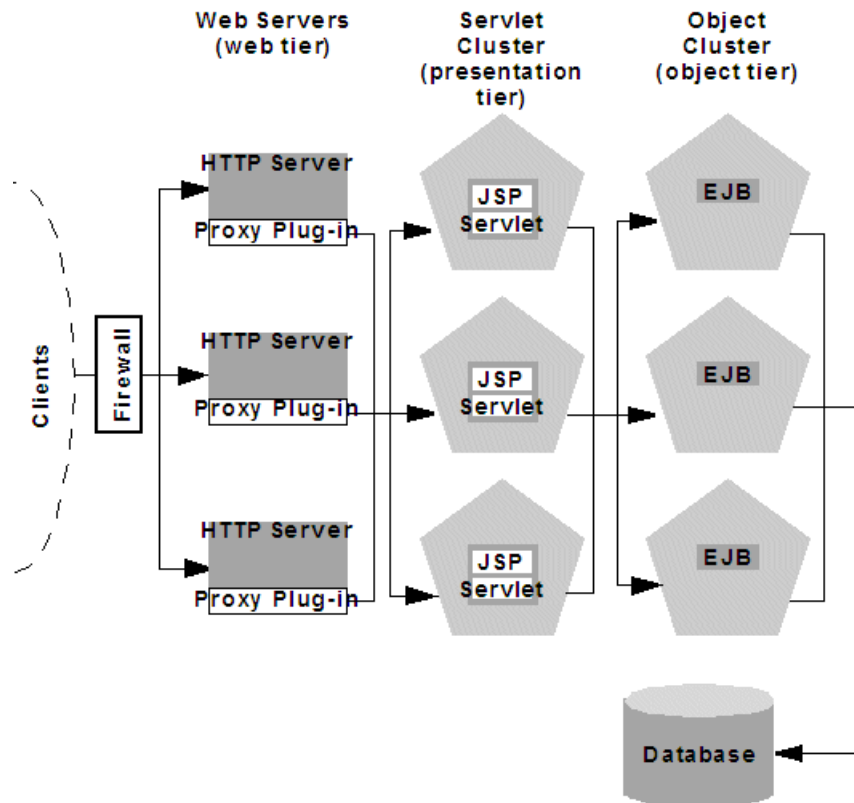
Web Servers
(web tier)

Servlet
Cluster
(presentation
tier)

Object
Cluster
(object tier)

Clients

Firewall

HTTP Server
Proxy Plug-in

HTTP Server
Proxy Plug-in

HTTP Server
Proxy Plug-in

JSP
Servlet

JSP
Servlet

JSP
Servlet

EJB

EJB

EJB

Database